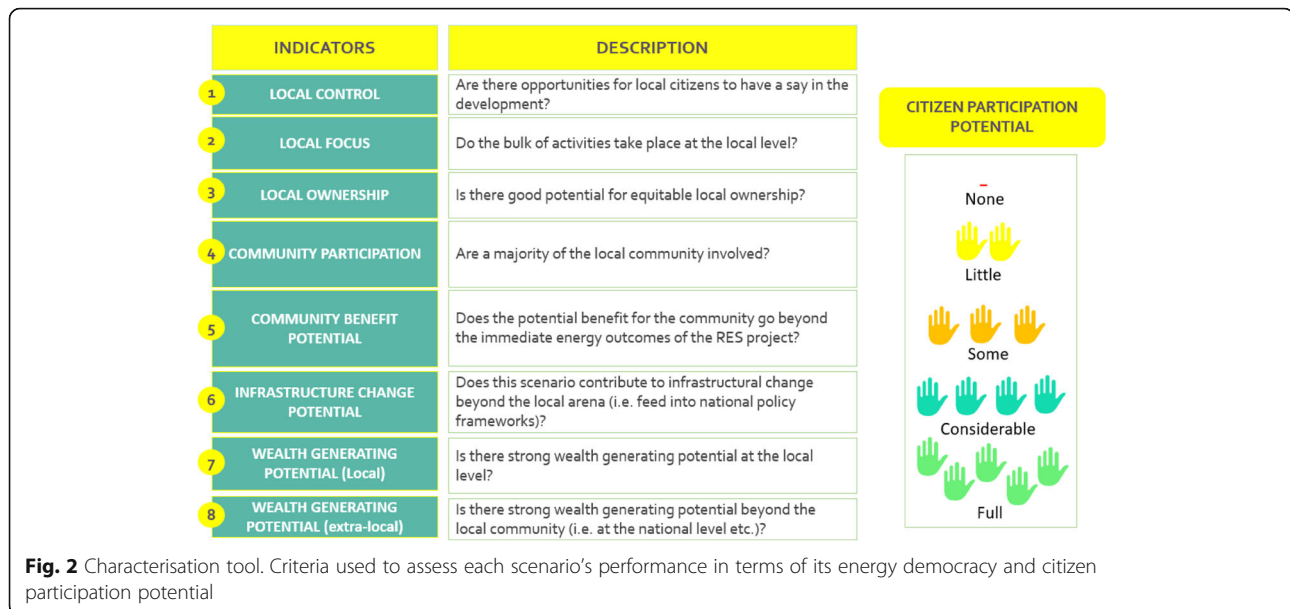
| | INDICATORS | DESCRIPTION |
|---|---|---|
| 1 | LOCAL CONTROL | Are there opportunities for local citizens to have a say in the development? |
| 2 | LOCAL FOCUS | Do the bulk of activities take place at the local level? |
| 3 | LOCAL OWNERSHIP | Is there good potential for equitable local ownership? |
| 4 | COMMUNITY PARTICIPATION | Are a majority of the local community involved? |
| 5 | COMMUNITY BENEFIT POTENTIAL | Does the potential benefit for the community go beyond the immediate energy outcomes of the RES project? |
| 6 | INFRASTRUCTURE CHANGE POTENTIAL | Does this scenario contribute to infrastructural change beyond the local arena (i.e. feed into national policy frameworks)? |
| 7 | WEALTH GENERATING POTENTIAL (Local) | Is there strong wealth generating potential at the local level? |
| 8 | WEALTH GENERATING POTENTIAL (extra-local) | Is there strong wealth generating potential beyond the local community (i.e. at the national level etc.)? |

CITIZEN PARTICIPATION POTENTIAL

–
None

Little

Some

Considerable

Full

**Fig. 2** Characterisation tool. Criteria used to assess each scenario's performance in terms of its energy democracy and citizen participation potential